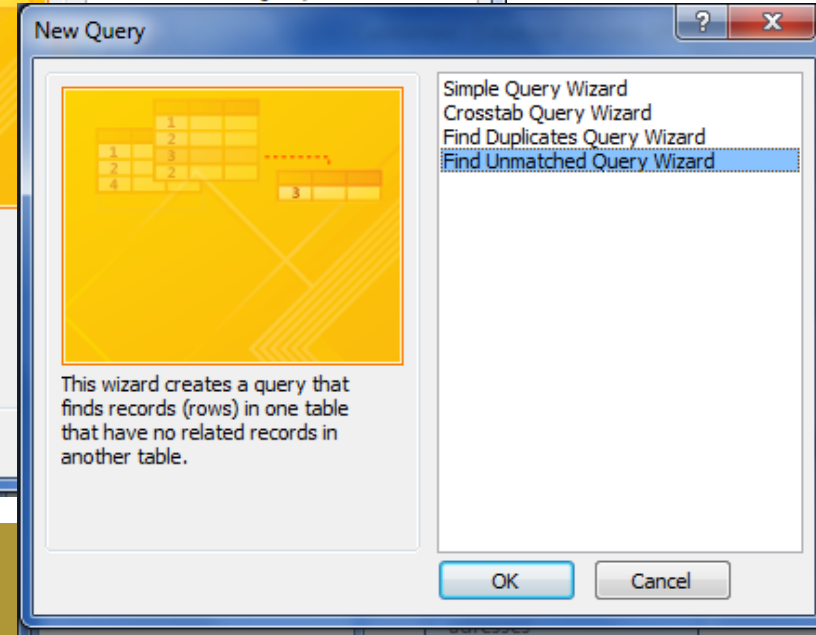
New Query

?

X

1
2
3
2

1
2
4

3

Simple Query Wizard
Crosstab Query Wizard
Find Duplicates Query Wizard
Find Unmatched Query Wizard

This wizard creates a query that finds records (rows) in one table that have no related records in another table.

OK

Cancel